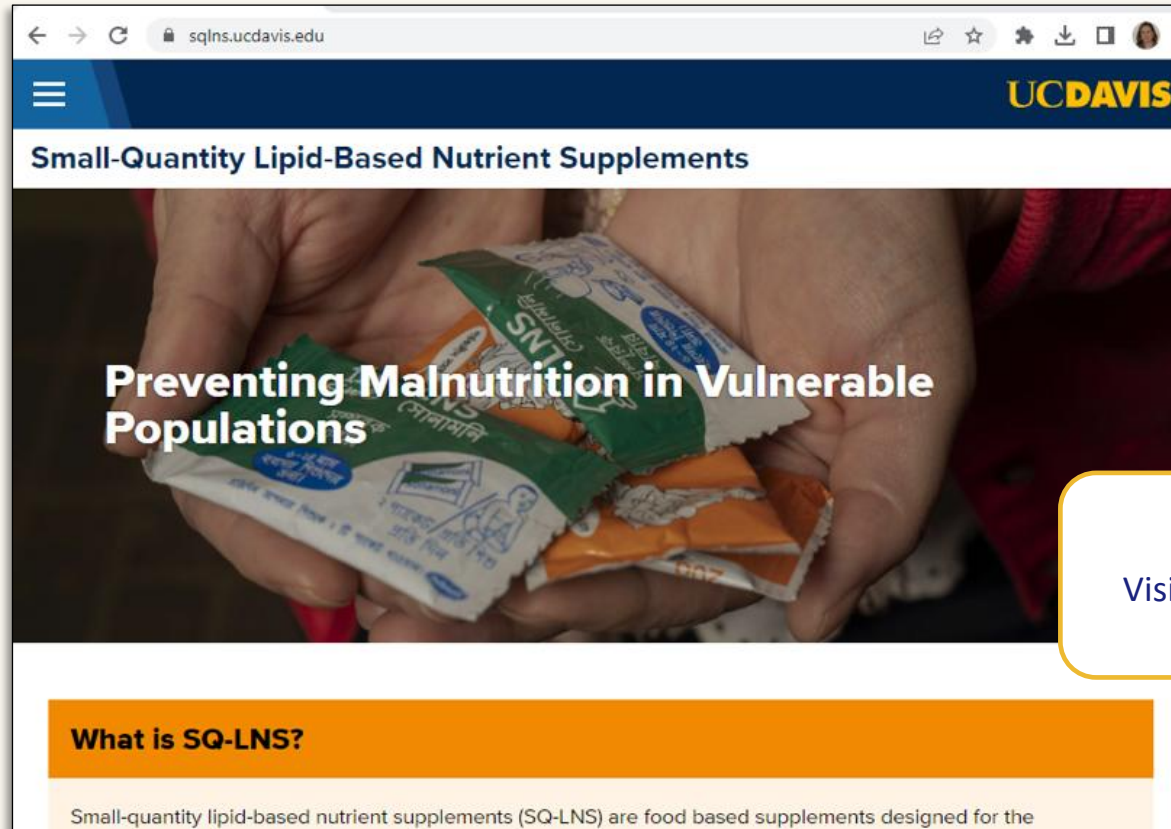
sqlns.ucdavis.edu

UCDAVIS

Small-Quantity Lipid-Based Nutrient Supplements

Preventing Malnutrition in Vulnerable Populations

LNS

Visi

What is SQ-LNS?

Small-quantity lipid-based nutrient supplements (SQ-LNS) are food based supplements designed for the